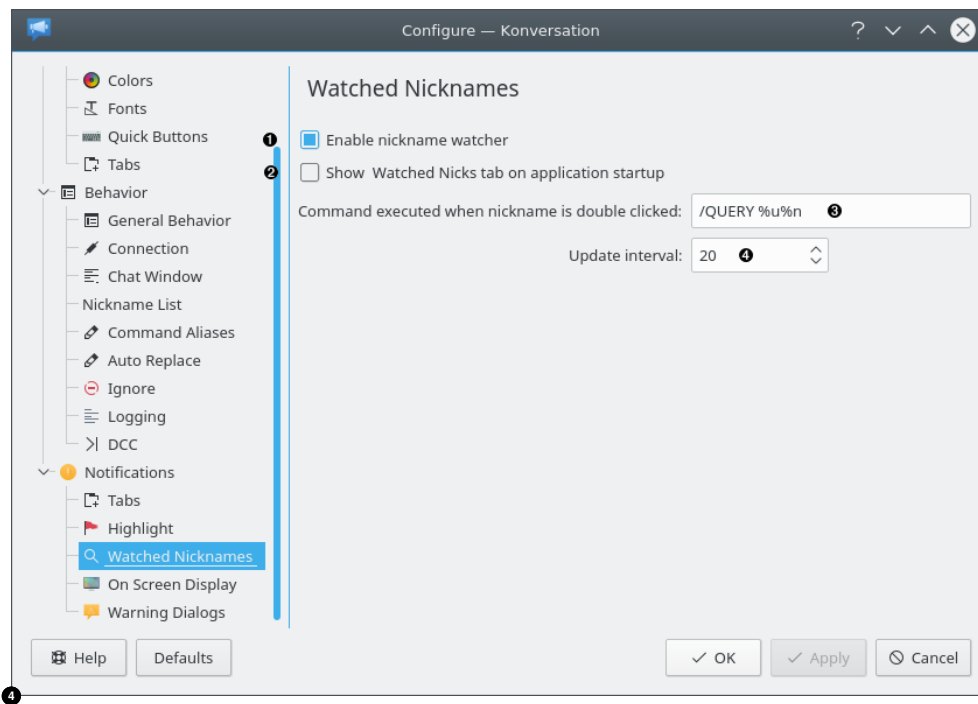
Configure — Konversation

Colors
Fonts
Quick Buttons
Tabs
Behavior
General Behavior
Connection
Chat Window
Nickname List
Command Aliases
Auto Replace
Ignore
Logging
DCC
Notifications
Tabs
Highlight
Watched Nicknames
On Screen Display
Warning Dialogs

Watched Nicknames

❶

Enable nickname watcher

❷

Show Watched Nicks tab on application startup

Command executed when nickname is double clicked: /QUERY %u%n ❸

Update interval: 20 ❹

Help
Defaults
OK
Apply
Cancel

❹